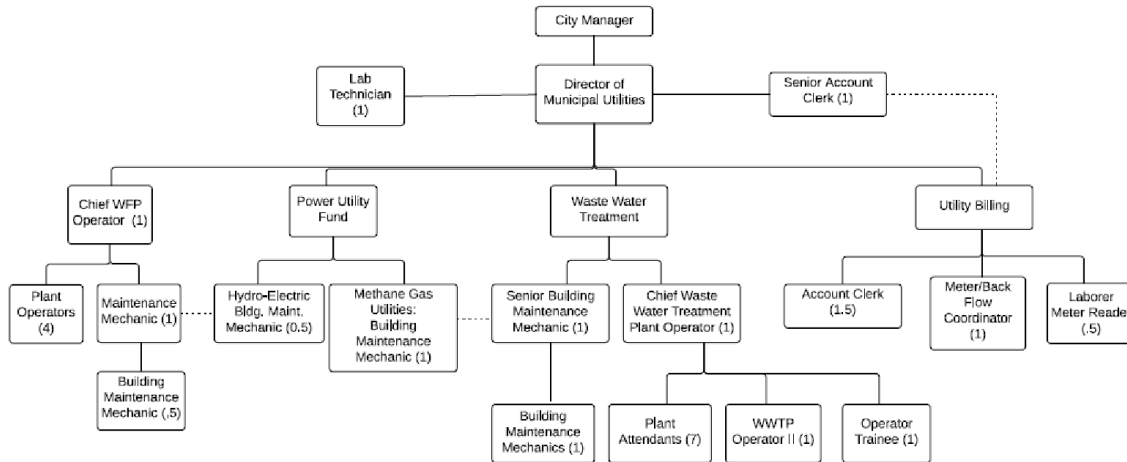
City Manager

Lab Technician (1)

Director of Municipal Utilities

Senior Account Clerk (1)

Chief WFP Operator (1)

Power Utility Fund

Waste Water Treatment

Utility Billing

Plant Operators (4)

Maintenance Mechanic (1)

Building Maintenance Mechanic (.5)

Hydro-Electric Bldg. Maint. Mechanic (0.5)

Methane Gas Utilities: Building Maintenance Mechanic (1)

Senior Building Maintenance Mechanic (1)

Chief Waste Water Treatment Plant Operator (1)

Building Maintenance Mechanics (1)

Plant Attendants (7)

WWTP Operator II (1)

Operator Trainee (1)

Account Clerk (1.5)

Meter/Back Flow Coordinator (1)

Laborer Meter Reade (.5)